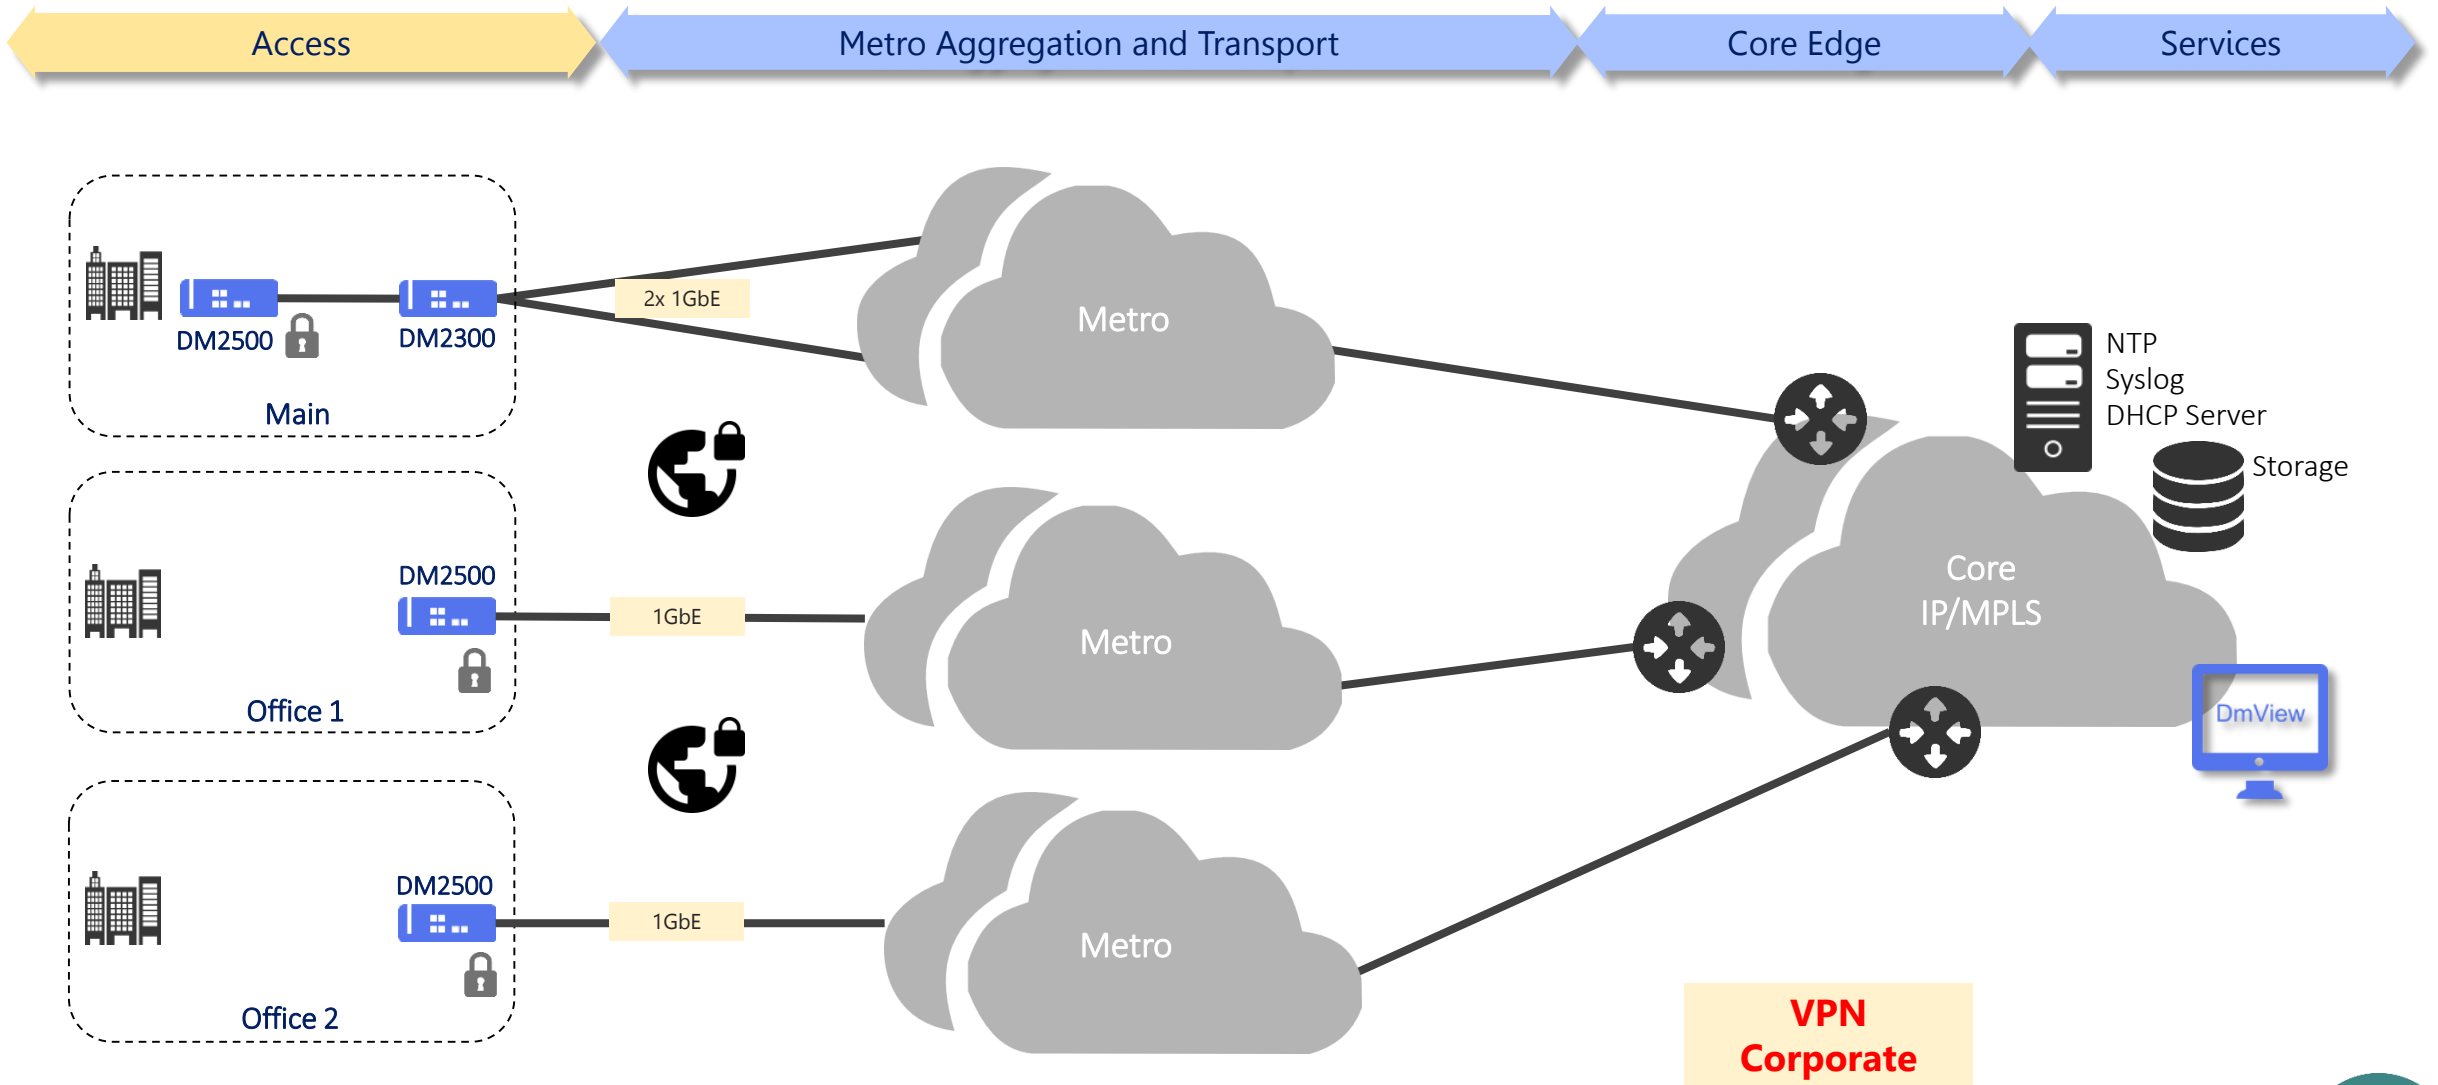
Access

Metro Aggregation and Transport

Core Edge

Services

DM2500

DM2300

Main

2x 1GbE

Metro

NTP
Syslog
DHCP Server

Storage

DM2500

Office 1

1GbE

Metro

Core
IP/MPLS

DmView

DM2500

Office 2

1GbE

Metro

VPN
Corporate